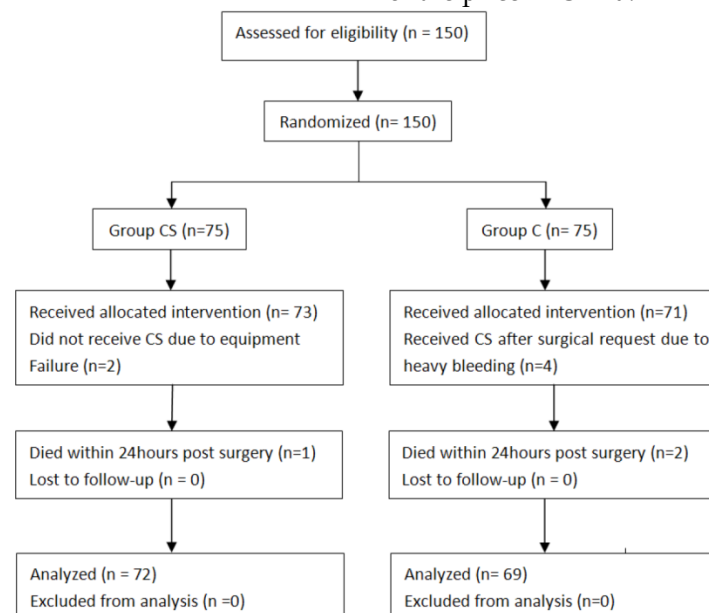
Assessed for eligibility (n = 150)

Randomized (n= 150)

Group CS (n=75)

Group C (n= 75)

Received allocated intervention (n= 73)
Did not receive CS due to equipment Failure (n=2)

Received allocated intervention (n=71)
Received CS after surgical request due to heavy bleeding (n=4)

Died within 24hours post surgery (n=1)
Lost to follow-up (n = 0)

Died within 24hours post surgery (n=2)
Lost to follow-up (n = 0)

Analyzed (n = 72)
Excluded from analysis (n =0)

Analyzed (n= 69)
Excluded from analysis (n=0)